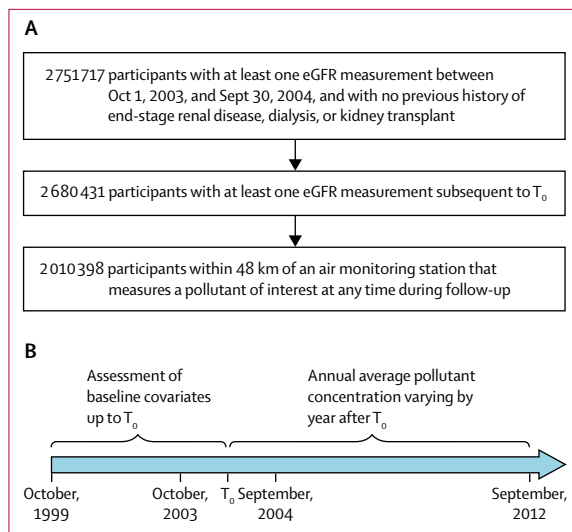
A

2751717 participants with at least one eGFR measurement between Oct 1, 2003, and Sept 30, 2004, and with no previous history of end-stage renal disease, dialysis, or kidney transplant

2680431 participants with at least one eGFR measurement subsequent to $T_0$

2010398 participants within 48 km of an air monitoring station that measures a pollutant of interest at any time during follow-up

B

Assessment of baseline covariates up to $T_0$

Annual average pollutant concentration varying by year after $T_0$

October, 1999

October, 2003

$T_0$

September, 2004

September, 2012